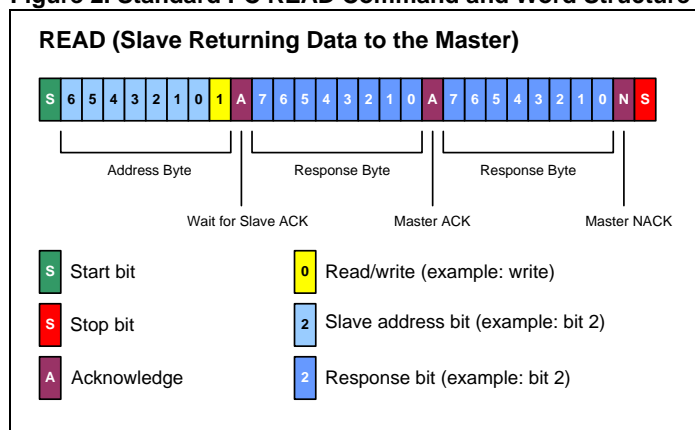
Figure 2. Standard I²C READ Command and Word Structure

READ (Slave Returning Data to the Master)

| S | 6 | 5 | 4 | 3 | 2 | 1 | 0 | 1 | A | 7 | 6 | 5 | 4 | 3 | 2 | 1 | 0 | A | 7 | 6 | 5 | 4 | 3 | 2 | 1 | 0 | N | S |
|---|---|---|---|---|---|---|---|---|---|---|---|---|---|---|---|---|---|---|---|---|---|---|---|---|---|---|---|---|

Address Byte

Response Byte

Response Byte

Wait for Slave ACK

Master ACK

Master NACK

S Start bit

S Stop bit

A Acknowledge

0 Read/write (example: write)

2 Slave address bit (example: bit 2)

2 Response bit (example: bit 2)